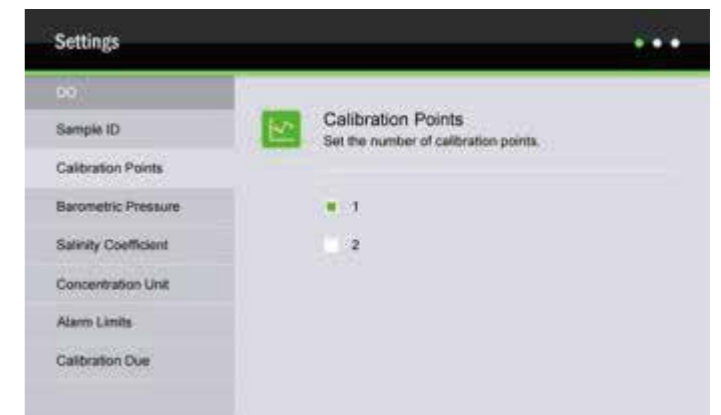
Settings

DO

Sample ID

Calibration Points

Barometric Pressure

Salinity Coefficient

Concentration Unit

Alarm Limits

Calibration Due

Calibration Points
Set the number of calibration points.

1

2